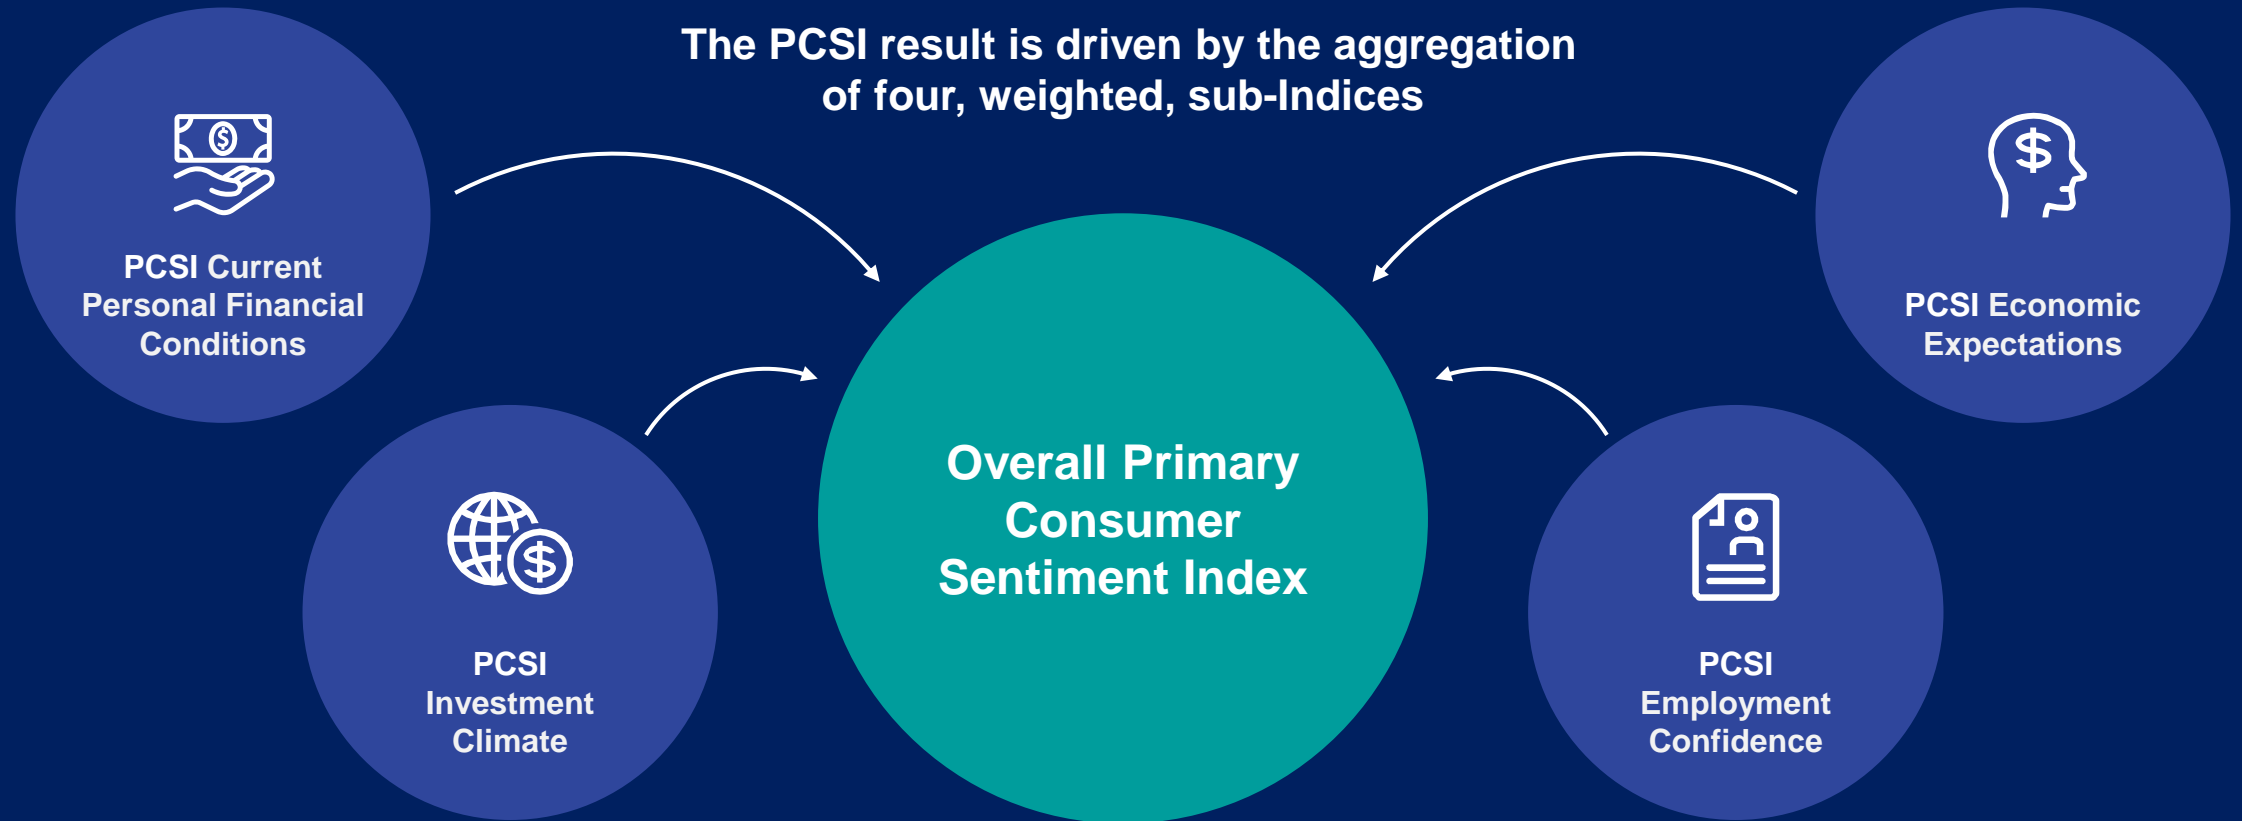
The PCSI result is driven by the aggregation of four, weighted, sub-Indices

PCSI Current Personal Financial Conditions

PCSI Economic Expectations

Overall Primary Consumer Sentiment Index

PCSI Investment Climate

PCSI Employment Confidence